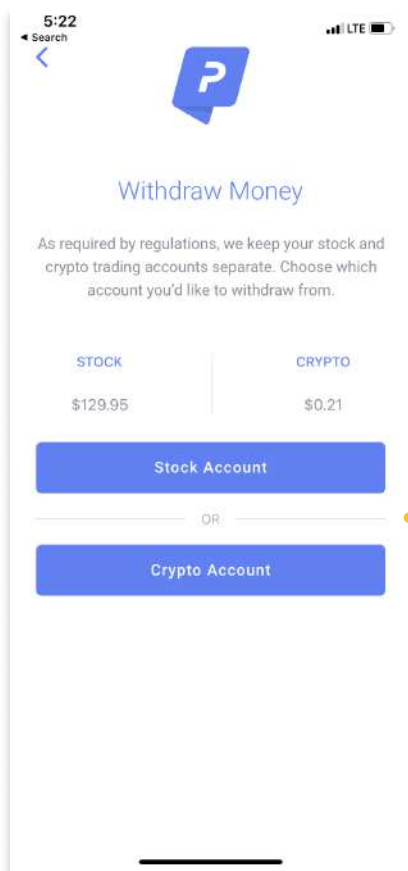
5:22
◂ Search
LTE

P

Withdraw Money

As required by regulations, we keep your stock and crypto trading accounts separate. Choose which account you'd like to withdraw from.

STOCK
$129.95

CRYPTO
$0.21

Stock Account

OR

Crypto Account